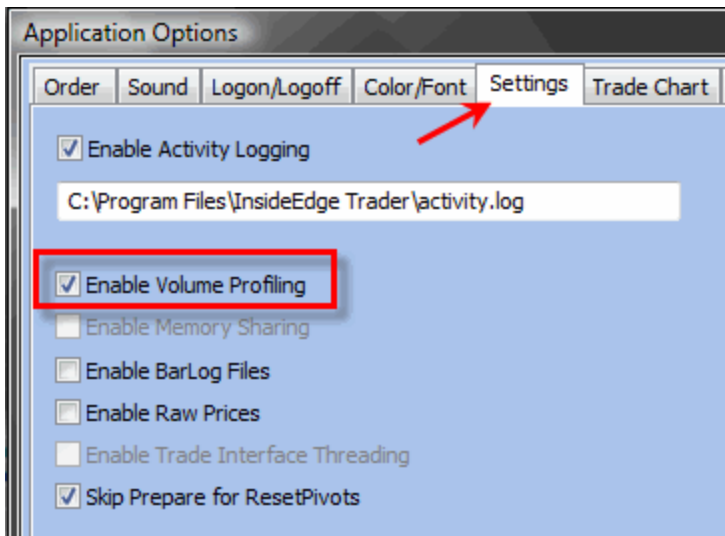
Application Options

Order | Sound | Logon/Logoff | Color/Font | Settings | Trade Chart

Enable Activity Logging

C:\Program Files\InsideEdge Trader\activity.log

Enable Volume Profiling

Enable Memory Sharing

Enable BarLog Files

Enable Raw Prices

Enable Trade Interface Threading

Skip Prepare for ResetPivots